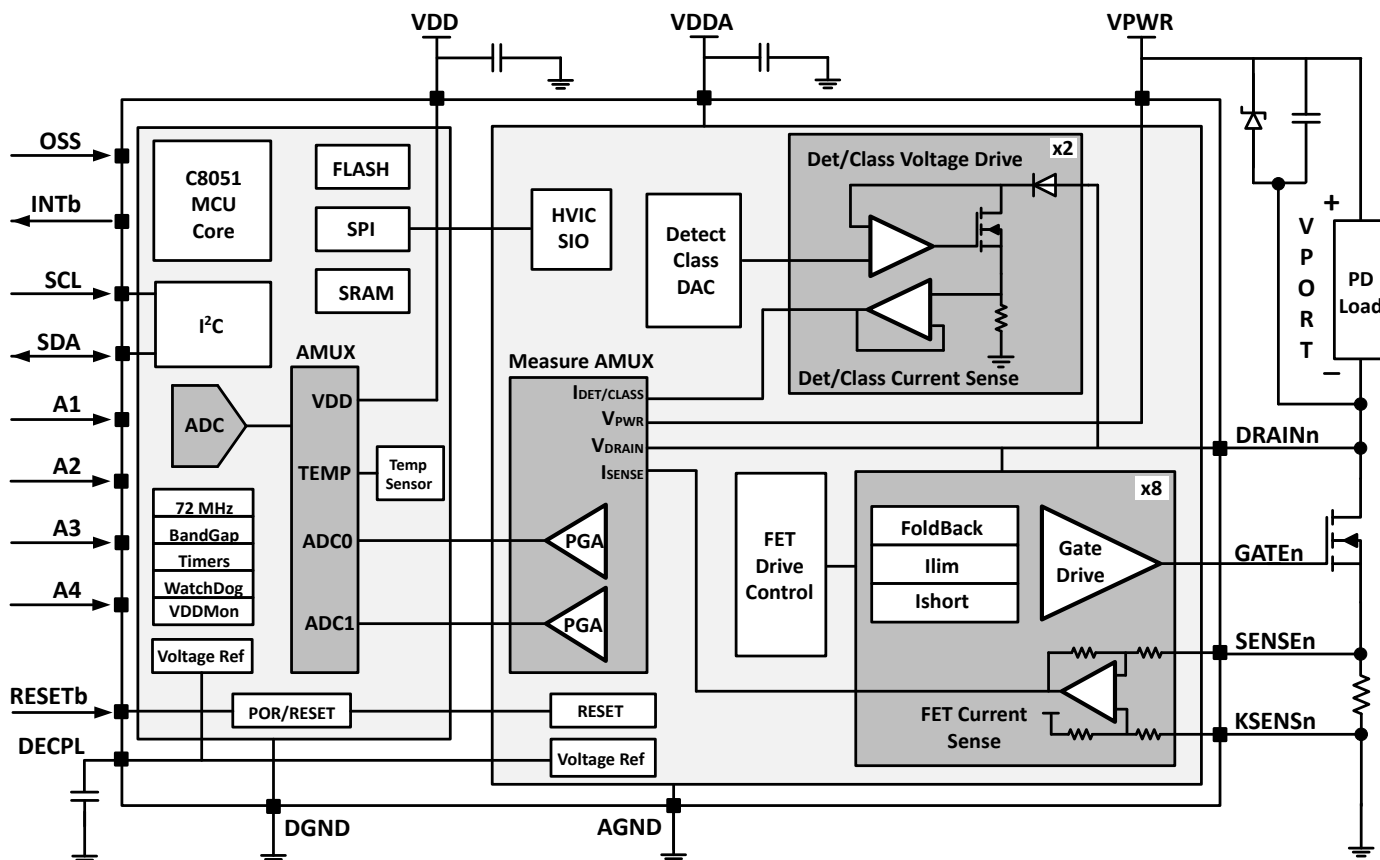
VDD
VDDA
VPWR
OSS
INTb
SCL
SDA
A1
A2
A3
A4
RESETb
DECPL
C8051 MCU Core
FLASH
SPI
SRAM
$I^2C$
AMUX
ADC
VDD
TEMP
Temp Sensor
ADC0
ADC1
72 MHz
BandGap
Timers
WatchDog
VDDMon
Voltage Ref
POR/RESET
HVIC SIO
Detect Class DAC
Det/Class Voltage Drive
x2
Det/Class Current Sense
Measure AMUX
$I_{DET/CLASS}$
$V_{PWR}$
$V_{DRAIN}$
$I_{SENSE}$
PGA
PGA
FET Drive Control
x8
FoldBack
Ilim
Ishort
Gate Drive
FET Current Sense
RESET
Voltage Ref
+
V
P
O
R
T
–
PD Load
DRAINn
GATEn
SENSEn
KSENSn
DGND
AGND